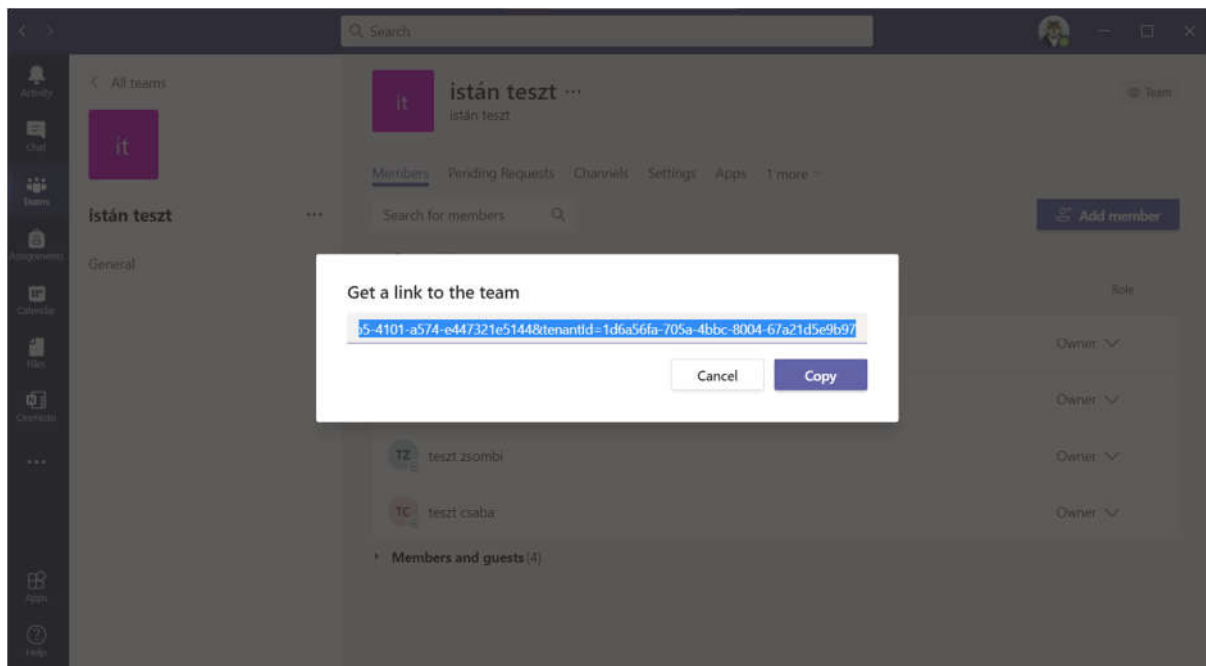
Search

Activity
Chat
Teams
Assignments
Calendar
Files
OneNote
...
Apps
Help

< All teams

it

istán teszt ···

General

it

istán teszt ···
istán teszt

Team

Members Pending Requests Channels Settings Apps 1 more

Search for members

Add member

Get a link to the team

o5-4101-a574-e447321e5144&tenantId=1d6a56fa-705a-4bbc-8004-67a21d5e9b97

Cancel Copy

Role

Owner

Owner

TZ teszt zsombi

Owner

TC teszt csaba

Owner

Members and guests (4)